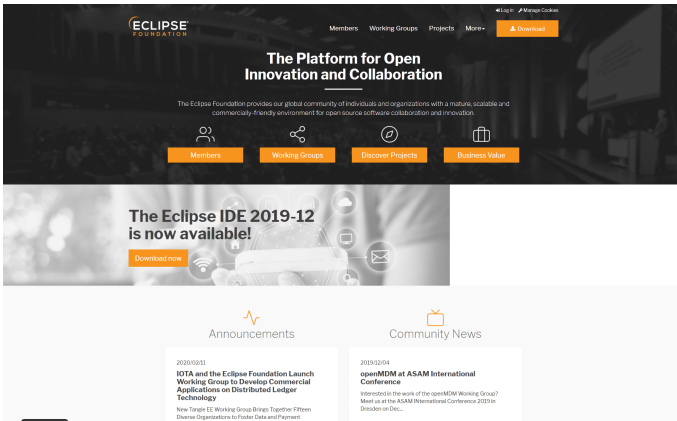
Log in Manage Cookies

ECLIPSE FOUNDATION

Members Working Groups Projects More▾ Download

The Platform for Open Innovation and Collaboration

The Eclipse Foundation provides our global community of individuals and organizations with a mature, scalable and commercially-friendly environment for open source software collaboration and innovation.

Members

Working Groups

Discover Projects

Business Value

The Eclipse IDE 2019-12 is now available!

Download now

Announcements

2020/02/11

IOTA and the Eclipse Foundation Launch Working Group to Develop Commercial Applications on Distributed Ledger Technology

New Tangle EE Working Group Brings Together Fifteen Diverse Organizations to Foster Data and Payment

Community News

2019/12/04

openMDM at ASAM International Conference

Interested in the work of the openMDM Working Group? Meet us at the ASAM International Conference 2019 in Dresden on Dec...